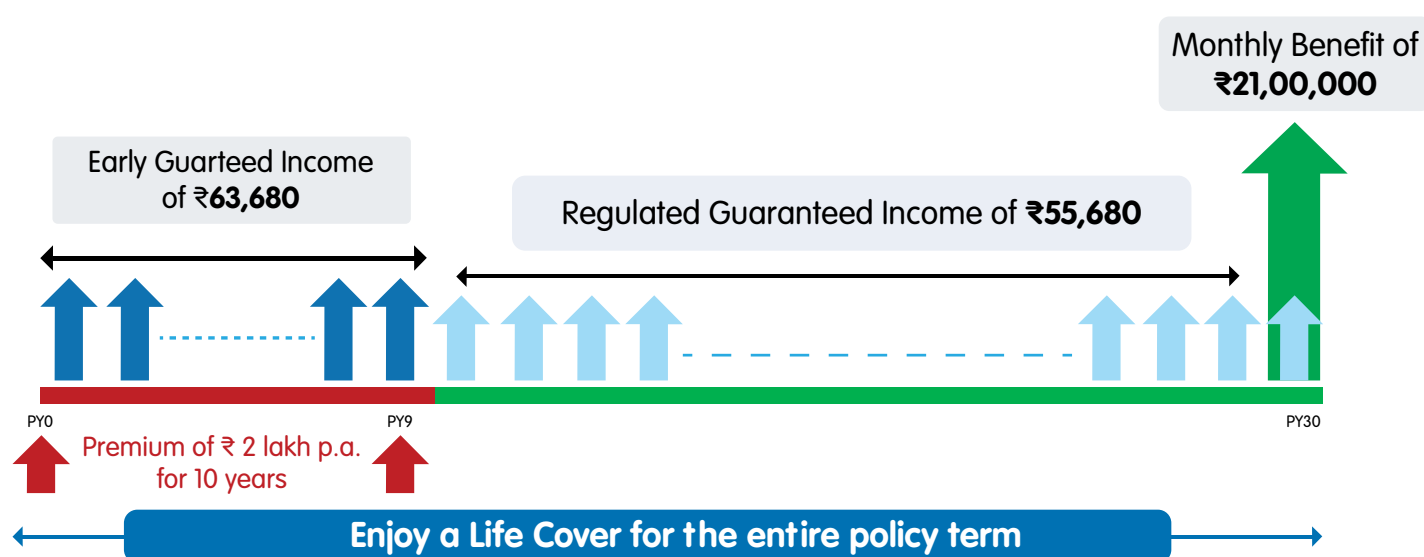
Monthly Benefit of ₹21,00,000

Early Guarteed Income of ₹63,680

Regulated Guaranteed Income of ₹55,680

PY0

PY9

PY30

Premium of ₹ 2 lakh p.a. for 10 years

Enjoy a Life Cover for the entire policy term